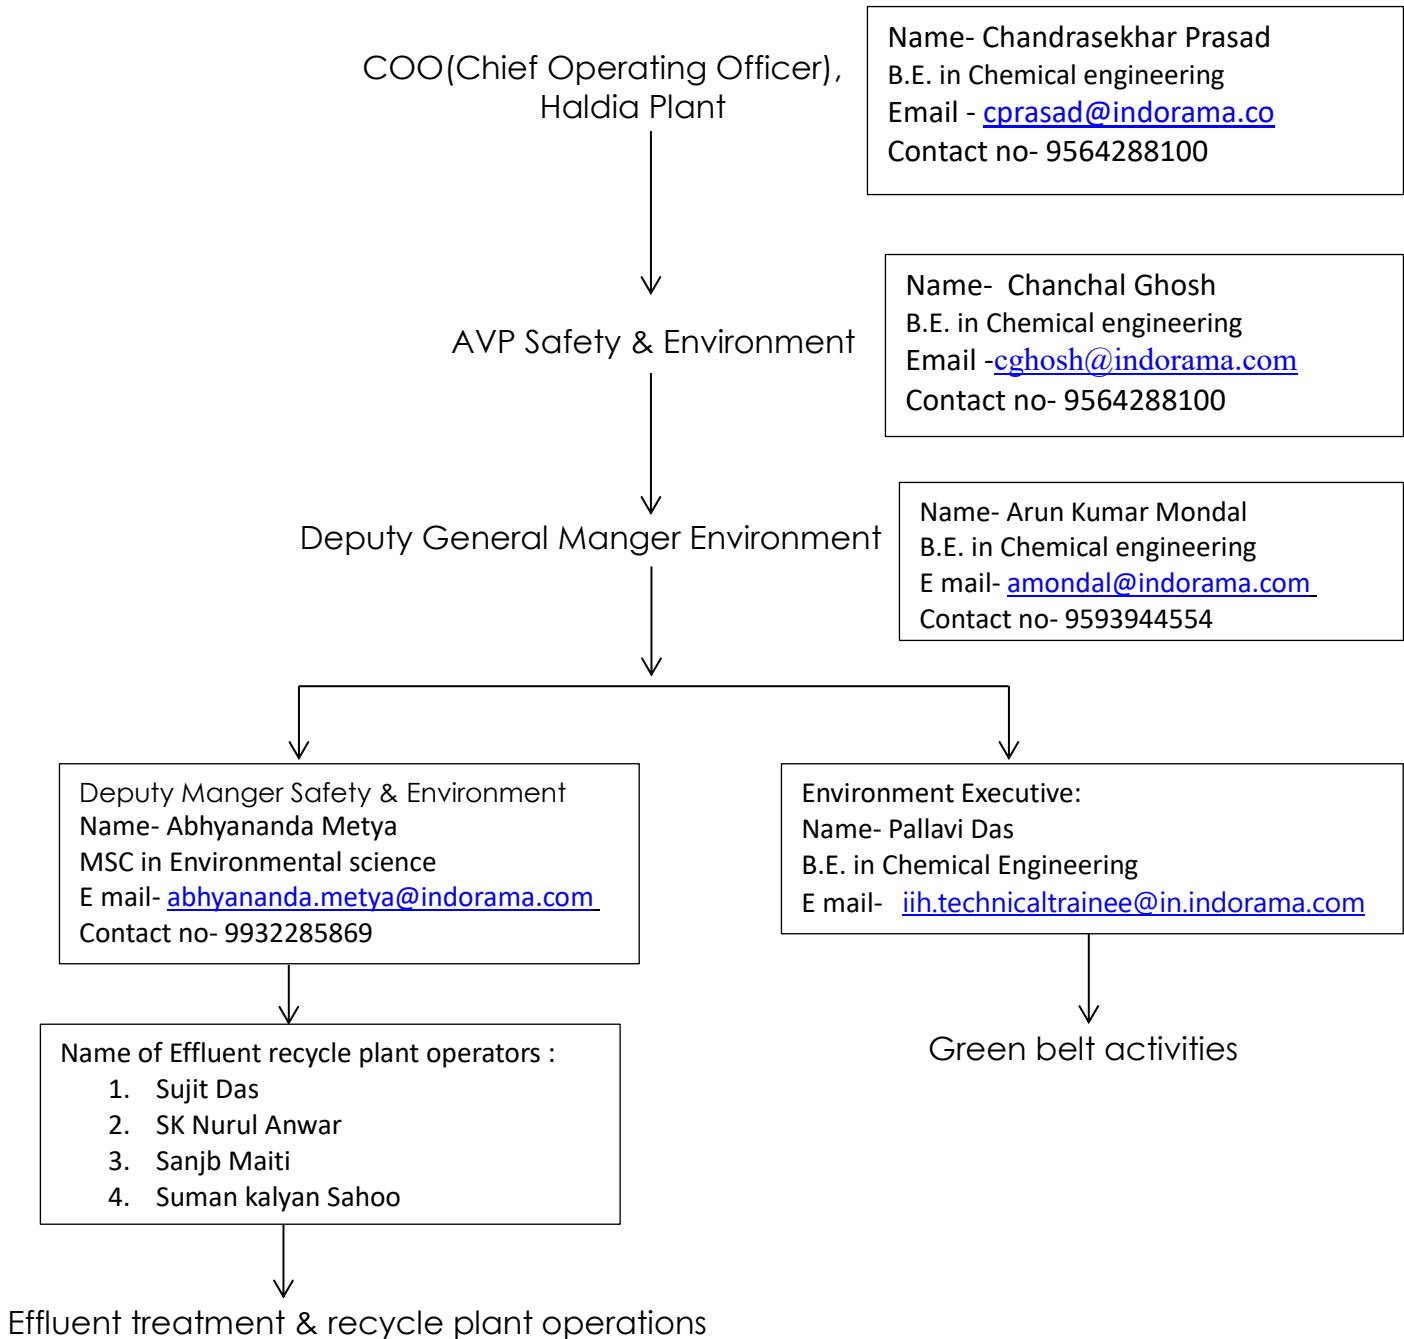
COO(Chief Operating Officer), Haldia Plant

Name- Chandrasekhar Prasad
B.E. in Chemical engineering
Email - cprasad@indorama.co
Contact no- 9564288100

AVP Safety & Environment

Name- Chanchal Ghosh
B.E. in Chemical engineering
Email -cghosh@indorama.com
Contact no- 9564288100

Deputy General Manger Environment

Name- Arun Kumar Mondal
B.E. in Chemical engineering
E mail- amondal@indorama.com
Contact no- 9593944554

Deputy Manger Safety & Environment
Name- Abhyananda Metya
MSC in Environmental science
E mail- abhyananda.metya@indorama.com
Contact no- 9932285869

Name of Effluent recycle plant operators :
1. Sujit Das
2. SK Nurul Anwar
3. Sanjb Maiti
4. Suman kalyan Sahoo

Effluent treatment & recycle plant operations

Environment Executive:
Name- Pallavi Das
B.E. in Chemical Engineering
E mail- iih.technicaltrainee@in.indorama.com

Green belt activities